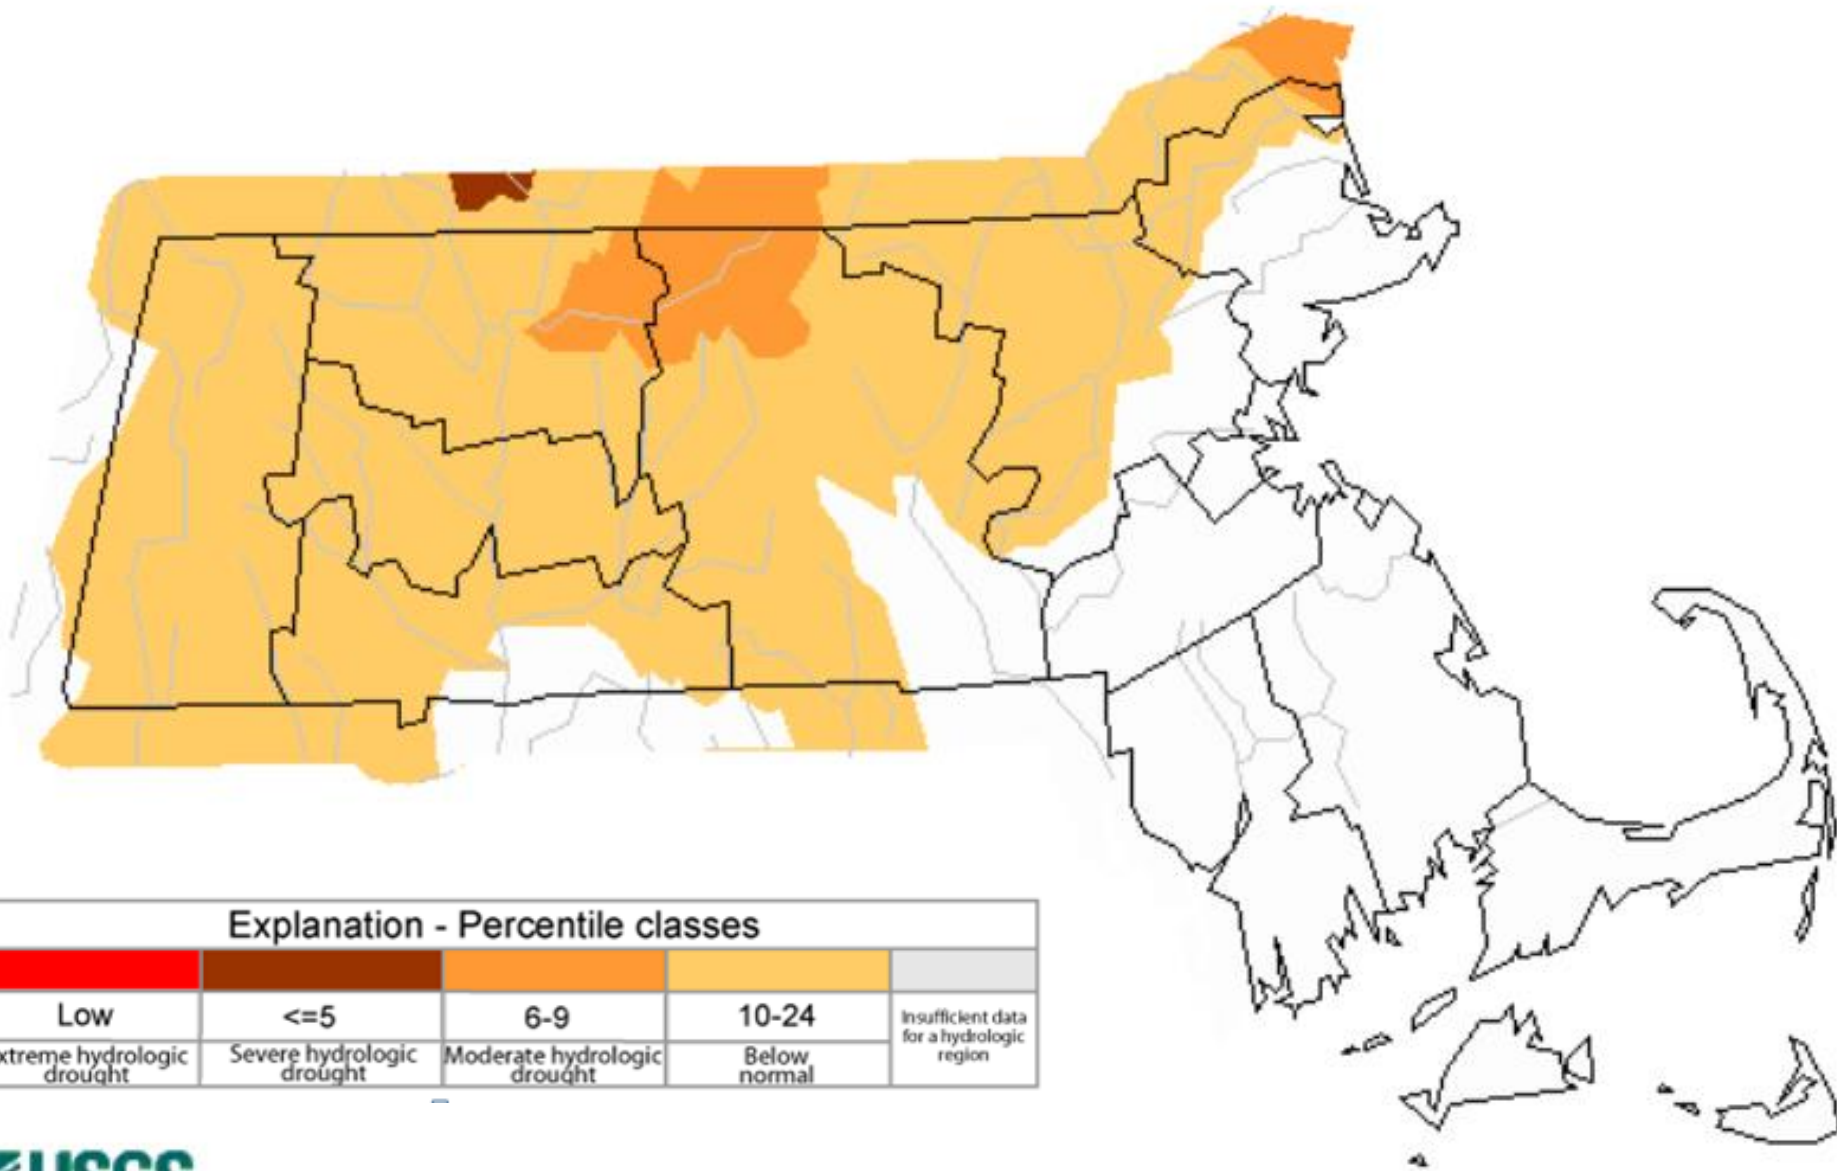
| Explanation - Percentile classes | | | | |
|---|---|---|---|---|
| | | | | |
| Low | <=5 | 6-9 | 10-24 | Insufficient data for a hydrologic region |
| xtreme hydrologic drought | Severe hydrologic drought | Moderate hydrologic drought | Below normal | |

USGS